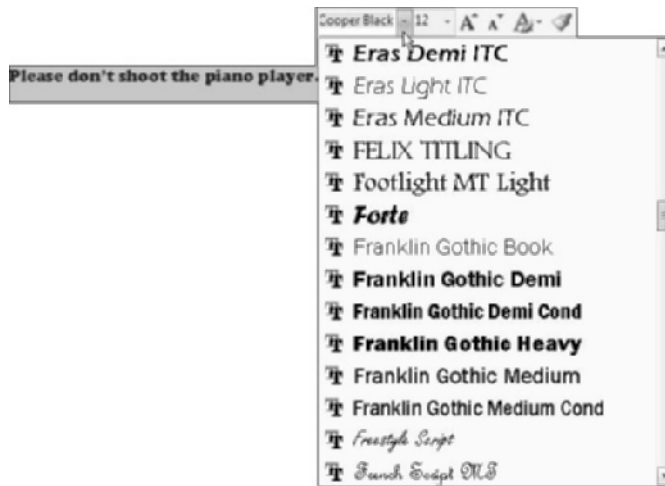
Cooper Black 12

Please don't shoot the piano player.

Eras Demi ITC
Eras Light ITC
Eras Medium ITC
FELIX TITLING
Footlight MT Light
Forte
Franklin Gothic Book
Franklin Gothic Demi
Franklin Gothic Demi Cond
Franklin Gothic Heavy
Franklin Gothic Medium
Franklin Gothic Medium Cond
Freestyle Script
French Script MT